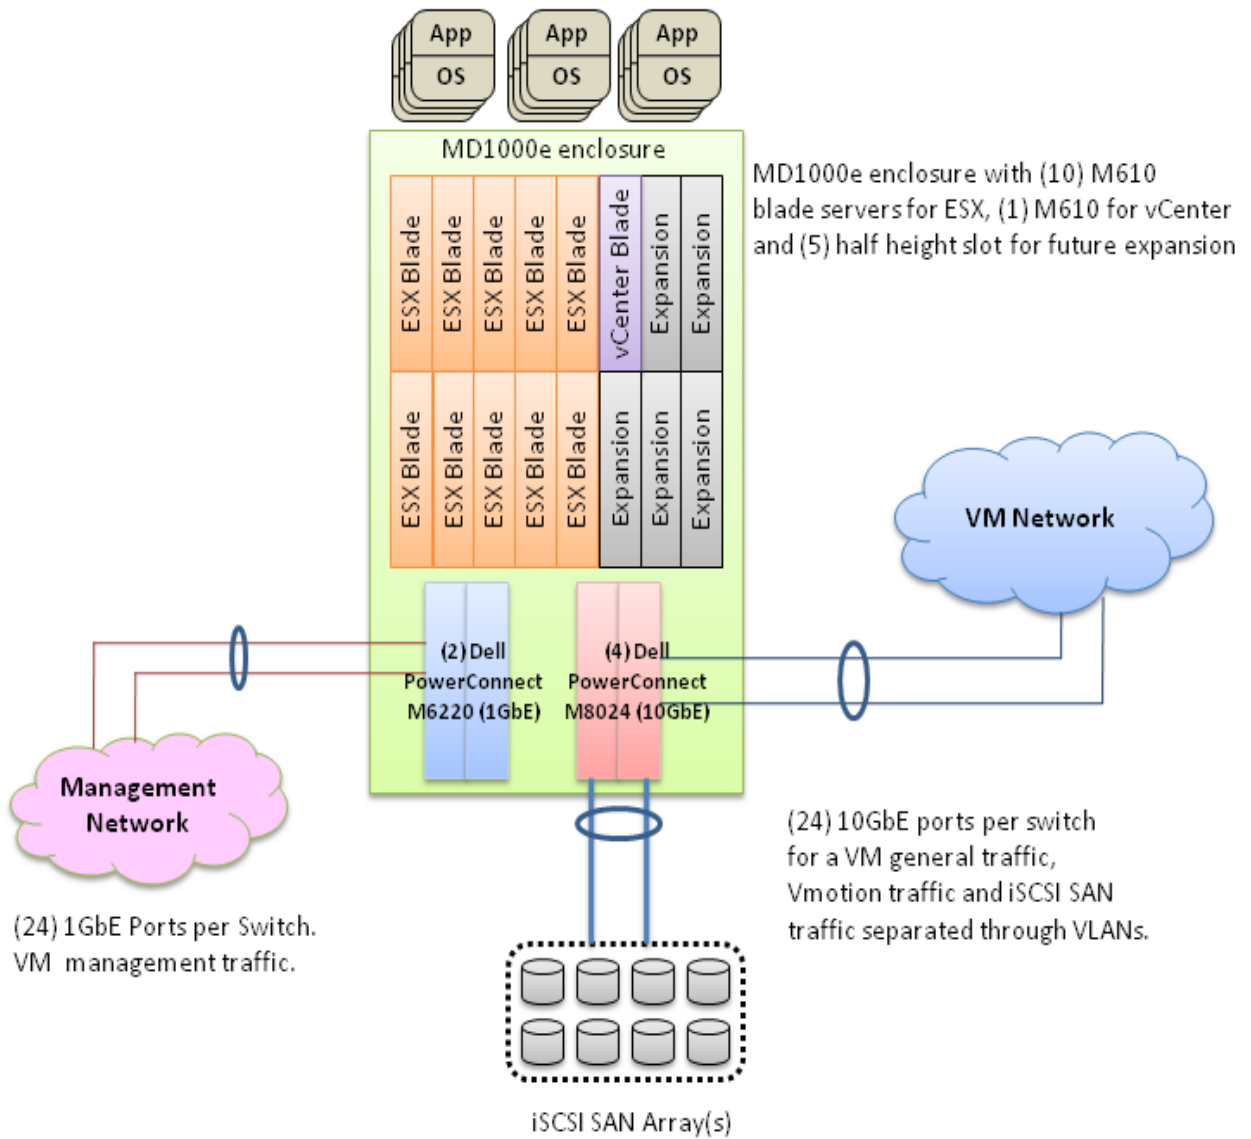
App
OS
App
OS
App
OS

MD1000e enclosure

MD1000e enclosure with (10) M610 blade servers for ESX, (1) M610 for vCenter and (5) half height slot for future expansion

ESX Blade
ESX Blade
ESX Blade
ESX Blade
ESX Blade
vCenter Blade
Expansion
Expansion
ESX Blade
ESX Blade
ESX Blade
ESX Blade
ESX Blade
Expansion
Expansion
Expansion

VM Network

(2) Dell PowerConnect M6220 (1GbE)

(4) Dell PowerConnect M8024 (10GbE)

Management Network

(24) 10GbE ports per switch for a VM general traffic, Vmotion traffic and iSCSI SAN traffic separated through VLANs.

(24) 1GbE Ports per Switch. VM management traffic.

iSCSI SAN Array(s)